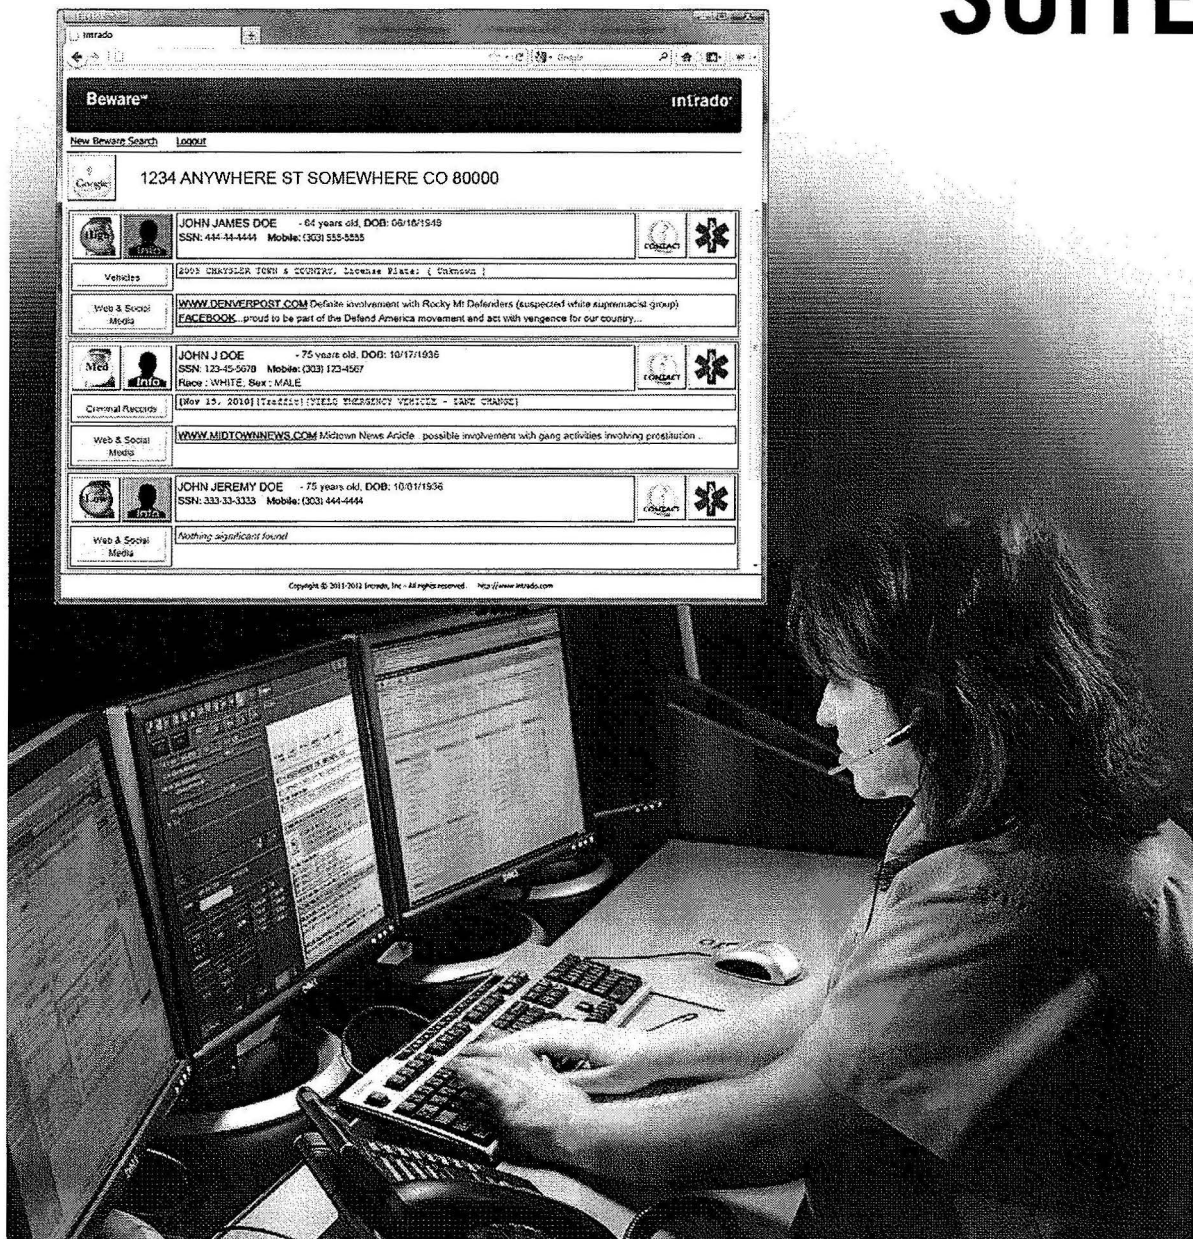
SUITE

Intrado

Google

Beware™

intrado

New Beware Search Logout

Google

1234 ANYWHERE ST SOMEWHERE CO 80000

Info

JOHN JAMES DOE - 64 years old, DOB: 06/16/1948
SSN: 444-44-4444 Mobile: (303) 555-5555

CONTACT

Vehicles

2003 CHRYSLER TOWN & COUNTRY, License Plate: ( Unknown )

Web & Social Media

WWW.DENVERPOST.COM Definite involvement with Rocky Mt Defenders (suspected white supremacist group)
FACEBOOK...proud to be part of the Defend America movement and act with vengence for our country...

Med

Info

JOHN J DOE - 75 years old, DOB: 10/17/1936
SSN: 123-45-5678 Mobile: (303) 123-4567
Race : WHITE, Sex : MALE

CONTACT

Criminal Records

[Nov 15, 2010][Traffic][YIELD EMERGENCY VEHICLE - LANE CHANGE]

Web & Social Media

WWW.MIDTOWNNEWS.COM Midtown News Article - possible involvement with gang activities involving prostitution...

Info

JOHN JEREMY DOE - 75 years old, DOB: 10/01/1936
SSN: 333-33-3333 Mobile: (303) 444-4444

CONTACT

Web & Social Media

Nothing significant found

Copyright © 2011-2012 Intrado, Inc - All rights reserved. http://www.intrado.com